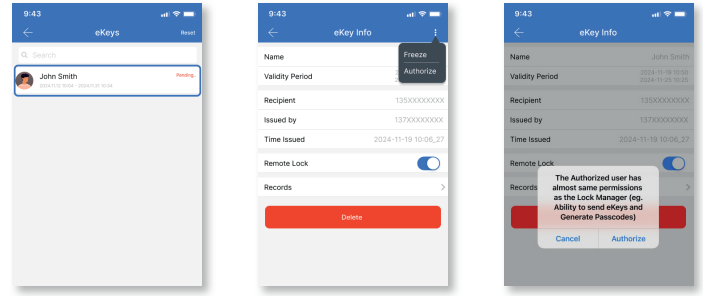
9:43

eKeys

Reset

Search

John Smith

Pending...

2024/11/12 10:04 - 2024/11/21 10:34

9:43

eKey Info

Freeze

Authorize

Name

Validity Period

Recipient

135XXXXXXXX

Issued by

137XXXXXXXX

Time Issued

2024-11-19 10:06:27

Remote Lock

Records

Delete

9:43

eKey Info

Name

John Smith

Validity Period

2024-11-19 10:55
2024-11-25 10:25

Recipient

135XXXXXXXX

Issued by

137XXXXXXXX

Time Issued

2024-11-19 10:06:27

Remote Lock

Records

The Authorized user has almost same permissions as the Lock Manager (eg. Ability to send eKeys and Generate Passcodes)

Cancel

Authorize